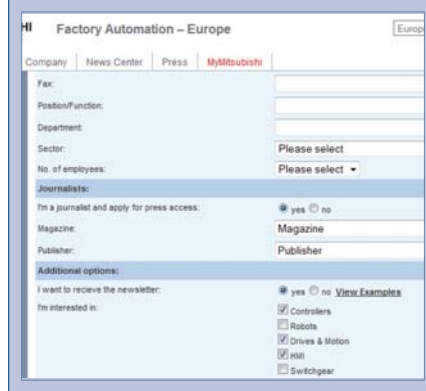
HI Factory Automation – Europe

Europ

Company | News Center | Press | MyMitsubishi

Fax:

Position/Function:

Department:

Sector: Please select

No. of employees: Please select

Journalists:

I'm a journalist and apply for press access: yes no

Magazine: Magazine

Publisher: Publisher

Additional options:

I want to recieve the newsletter: yes no View Examples

I'm interested in:
Controllers
Robots
Drives & Motion
HMI
Switchgear